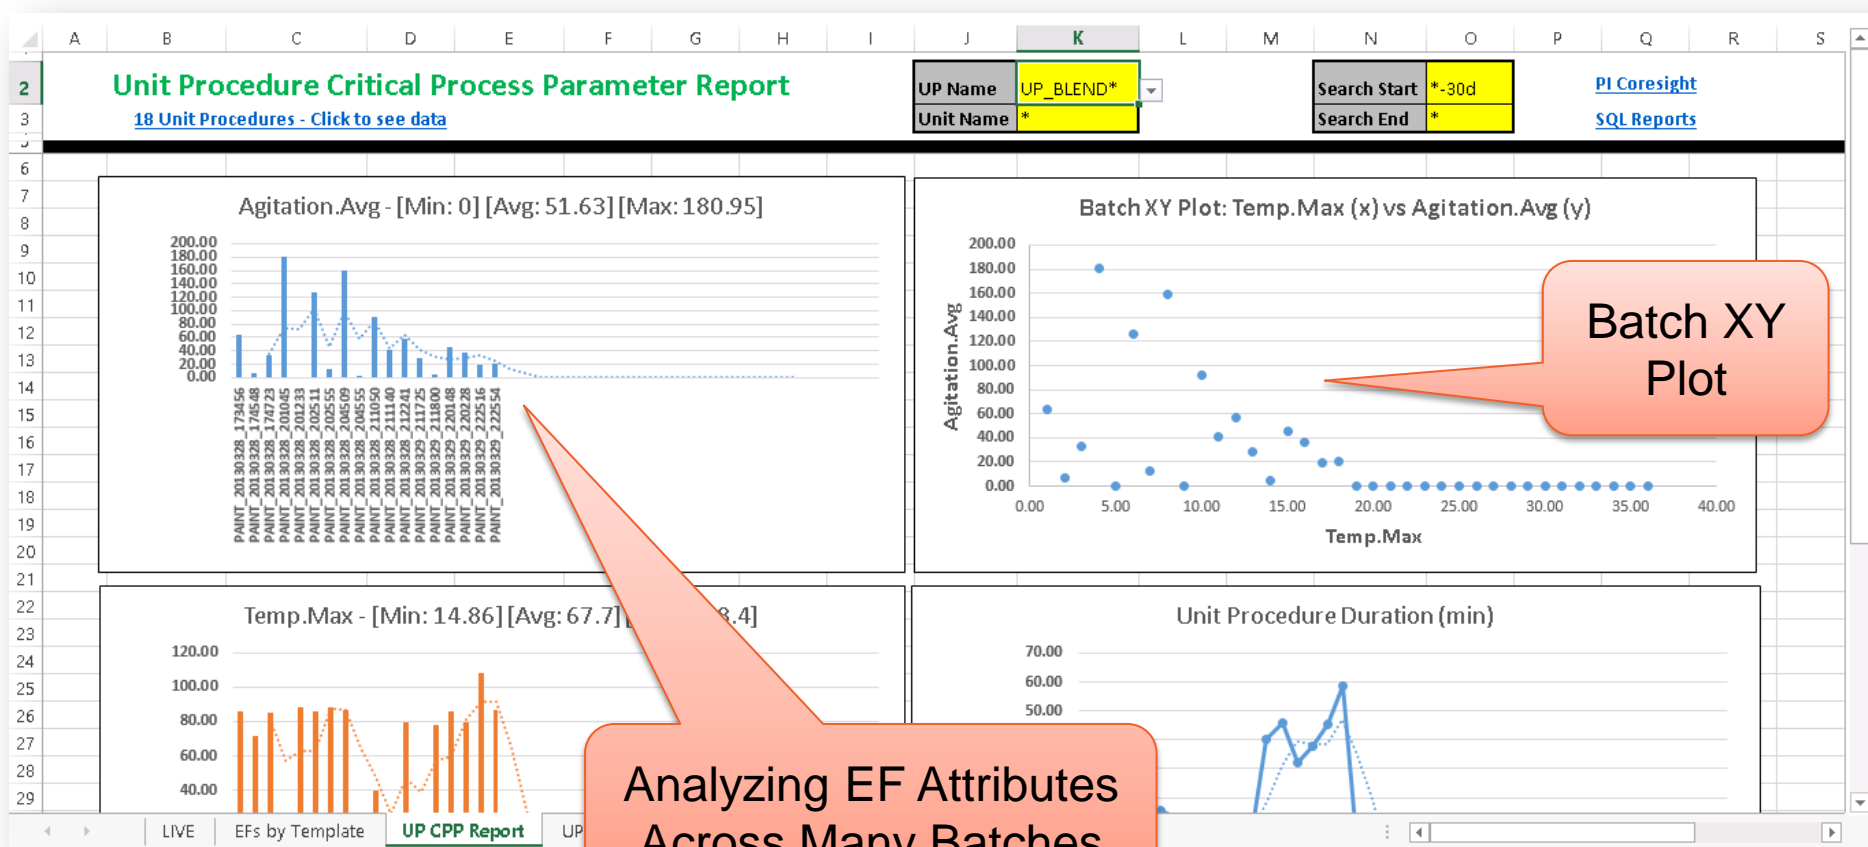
A B C D E F G H I J K L M N O P Q R S

2 Unit Procedure Critical Process Parameter Report
3 18 Unit Procedures - Click to see data

| UP Name | UP_BLEND* |
|---|---|
| Unit Name | * |

| Search Start | *-30d |
|---|---|
| Search End | * |

PI Coresight
SQL Reports

6 7 8 9 10 11 12 13 14 15 16 17 18 19 20 21 22 23 24 25 26 27 28 29

Agitation.Avg - [Min: 0] [Avg: 51.63] [Max: 180.95]

200.00 180.00 160.00 140.00 120.00 100.00 80.00 60.00 40.00 20.00 0.00

PAINT_20130328_173456 PAINT_20130328_174548 PAINT_20130328_174723 PAINT_20130328_201045 PAINT_20130328_201233 PAINT_20130328_202511 PAINT_20130328_202555 PAINT_20130328_204509 PAINT_20130328_204555 PAINT_20130328_211050 PAINT_20130328_211140 PAINT_20130328_212241 PAINT_20130329_211725 PAINT_20130329_211800 PAINT_20130329_220148 PAINT_20130329_220228 PAINT_20130329_222516 PAINT_20130329_222554

Batch XY Plot: Temp.Max (x) vs Agitation.Avg (y)

200.00 180.00 160.00 140.00 120.00 100.00 80.00 60.00 40.00 20.00 0.00

Agitation.Avg

0.00 5.00 10.00 15.00 20.00 25.00 30.00 35.00 40.00

Temp.Max

Batch XY Plot

Temp.Max - [Min: 14.86] [Avg: 67.7] [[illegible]8.4]

120.00 100.00 80.00 60.00 40.00

Unit Procedure Duration (min)

70.00 60.00 50.00

Analyzing EF Attributes Across Many Batches

LIVE | EFs by Template | UP CPP Report | UP